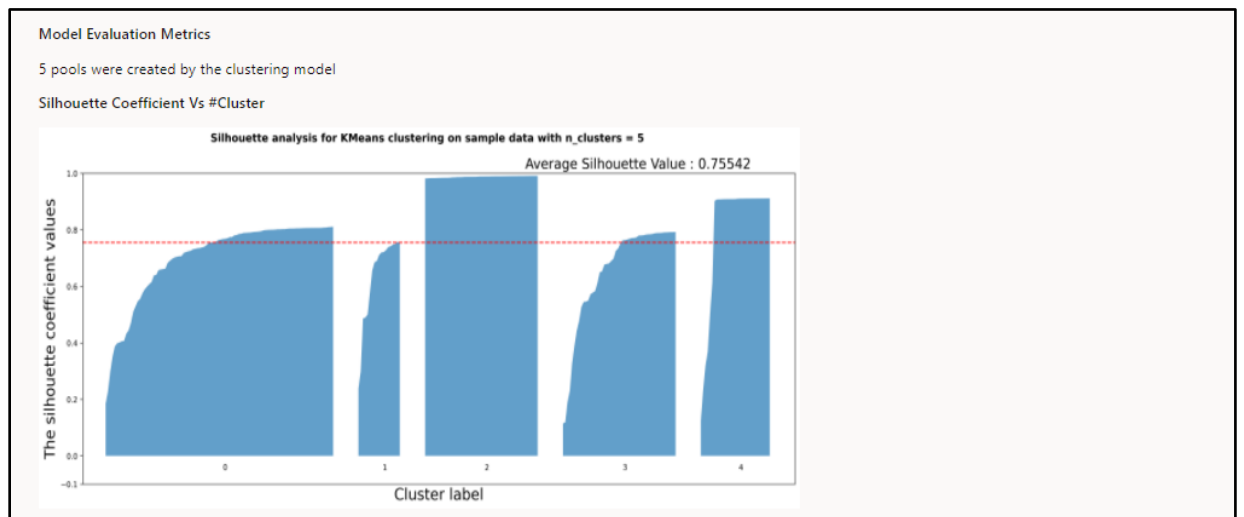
Model Evaluation Metrics

5 pools were created by the clustering model

Silhouette Coefficient Vs #Cluster

Silhouette analysis for KMeans clustering on sample data with n_clusters = 5

Average Silhouette Value : 0.75542

The silhouette coefficient values

1.0
0.8
0.6
0.4
0.2
0.0
−0.1

0
1
2
3
4

Cluster label